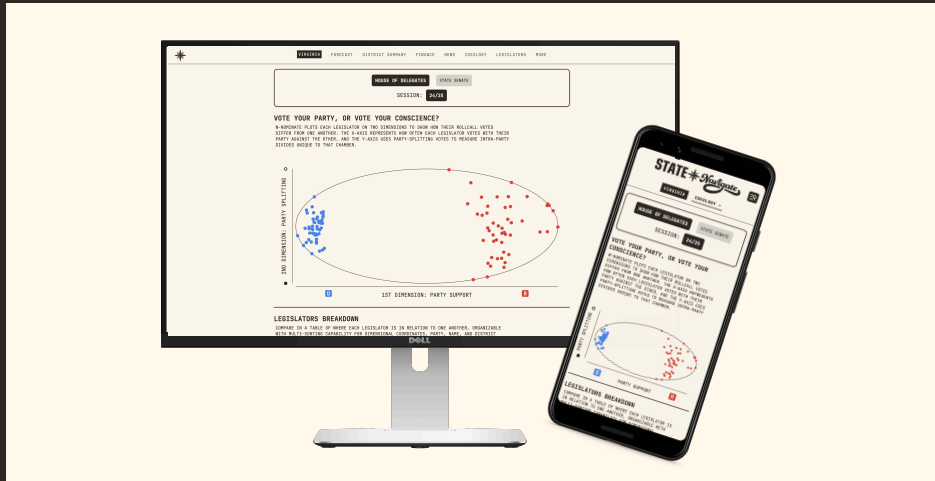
VIRGINIA FORECAST DISTRICT SUMMARY FINANCE NEWS IDEOLOGY LEGISLATORS MORE

HOUSE OF DELEGATES STATE SENATE

SESSION: 24/25

VOTE YOUR PARTY, OR VOTE YOUR CONSCIENCE?

W-NOMINATE PLOTS EACH LEGISLATOR ON TWO DIMENSIONS TO SHOW HOW THEIR ROLLCALL VOTES DIFFER FROM ONE ANOTHER. THE X-AXIS REPRESENTS HOW OFTEN EACH LEGISLATOR VOTED WITH THEIR PARTY AGAINST THE OTHER, AND THE Y-AXIS USES PARTY-SPLITTING VOTES TO MEASURE INTRA-PARTY DIVIDES UNIQUE TO THAT CHAMBER.

2ND DIMENSION: PARTY SPLITTING

D 1ST DIMENSION: PARTY SUPPORT R

LEGISLATORS BREAKDOWN

COMPARE IN A TABLE OF WHERE EACH LEGISLATOR IS IN RELATION TO ONE ANOTHER, ORGANIZABLE WITH MULTI-SORTING CAPABILITY FOR DIMENSIONAL COORDINATES, PARTY, NAME, AND DISTRICT

DELL

STATE Navigate

VIRGINIA IDEOLOGY

HOUSE OF DELEGATES STATE SENATE

SESSION: 24/25

VOTE YOUR PARTY, OR VOTE YOUR CONSCIENCE?

W-NOMINATE PLOTS EACH LEGISLATOR ON TWO DIMENSIONS TO SHOW HOW THEIR ROLLCALL VOTES DIFFER FROM ONE ANOTHER. THE X-AXIS REPRESENTS HOW OFTEN EACH LEGISLATOR VOTED WITH THEIR PARTY AGAINST THE OTHER, AND THE Y-AXIS USES PARTY-SPLITTING VOTES TO MEASURE INTRA-PARTY DIVIDES UNIQUE TO THAT CHAMBER.

PARTY SPLITTING

PARTY SUPPORT

D R

LEGISLATORS BREAKDOWN

COMPARE IN A TABLE OF WHERE EACH LEGISLATOR IS IN RELATION TO ONE ANOTHER, ORGANIZABLE WITH